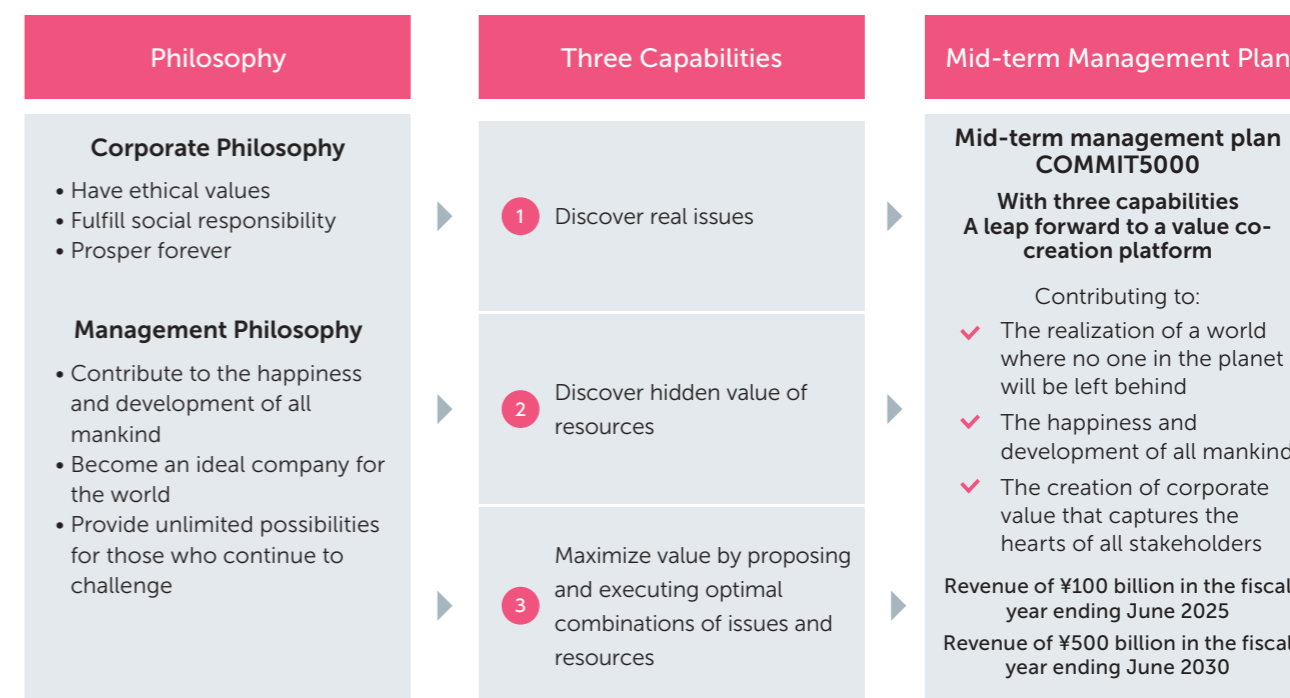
Philosophy

Corporate Philosophy
• Have ethical values
• Fulfill social responsibility
• Prosper forever

Management Philosophy
• Contribute to the happiness and development of all mankind
• Become an ideal company for the world
• Provide unlimited possibilities for those who continue to challenge

Three Capabilities

1 Discover real issues

2 Discover hidden value of resources

3 Maximize value by proposing and executing optimal combinations of issues and resources

Mid-term Management Plan

Mid-term management plan COMMIT5000

With three capabilities A leap forward to a value co-creation platform

Contributing to:
The realization of a world where no one in the planet will be left behind
The happiness and development of all mankind
The creation of corporate value that captures the hearts of all stakeholders

Revenue of ¥100 billion in the fiscal year ending June 2025
Revenue of ¥500 billion in the fiscal year ending June 2030